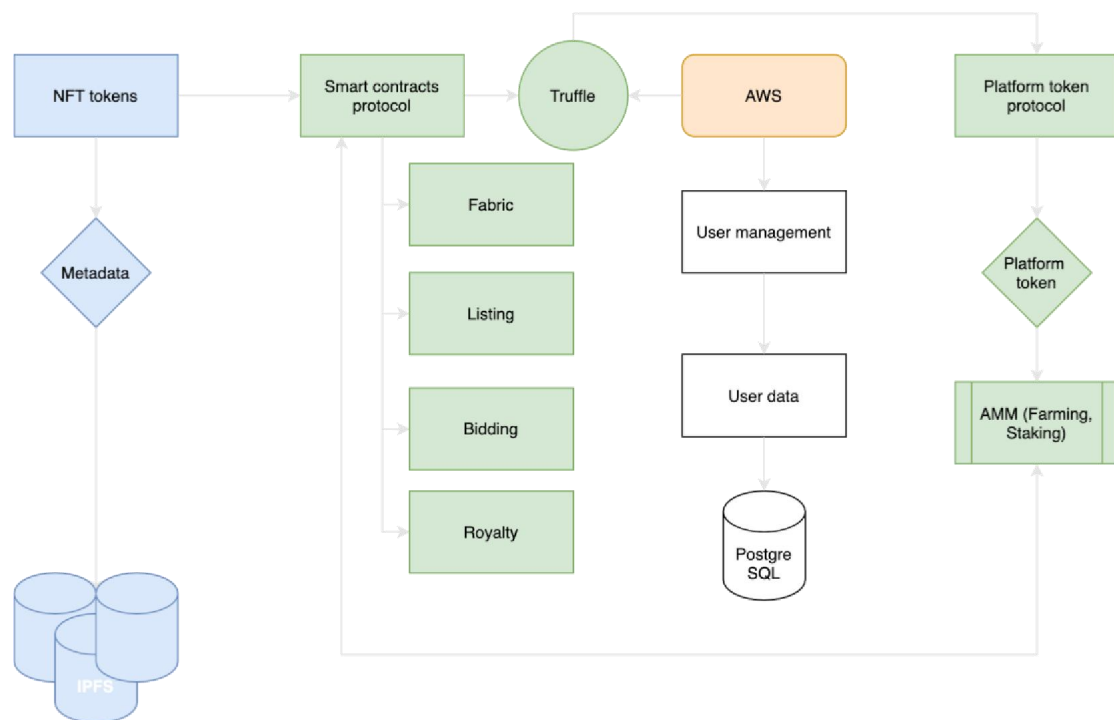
NFT tokens

Smart contracts protocol

Truffle

AWS

Platform token protocol

Fabric

Listing

Bidding

Royalty

User management

User data

Postgre SQL

Metadata

Platform token

AMM (Farming, Staking)

IPFS